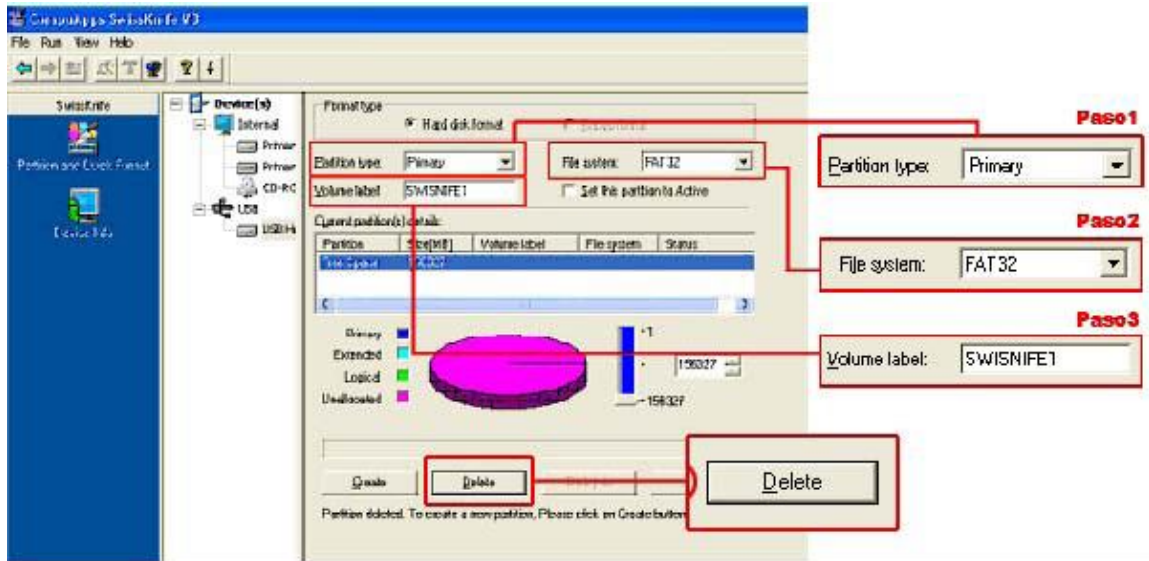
CompuApps SwissKnife V3
File Run View Help

SwissKnife
Partition and Quick Format
Device Info

Device(s)
Internal
Primar
Primar
CD-RO
USB
USB Hi

Format type
Hard disk format
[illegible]

Partition type: Primary
File system: FAT32
Volume label: SWISNIFE1
Set this partition to Active

Current partition(s) details:

| Partition | Size[MB] | Volume label | File system | Status |
|---|---|---|---|---|
| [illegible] | 156327 | | | |

Primary
Extended
Logical
Unallocated

1
156327
156327

Create
Delete

Partition deleted. To create a new partition, Please click on Create button

Paso1
Partition type: Primary

Paso2
File system: FAT32

Paso3
Volume label: SWISNIFE1

Delete